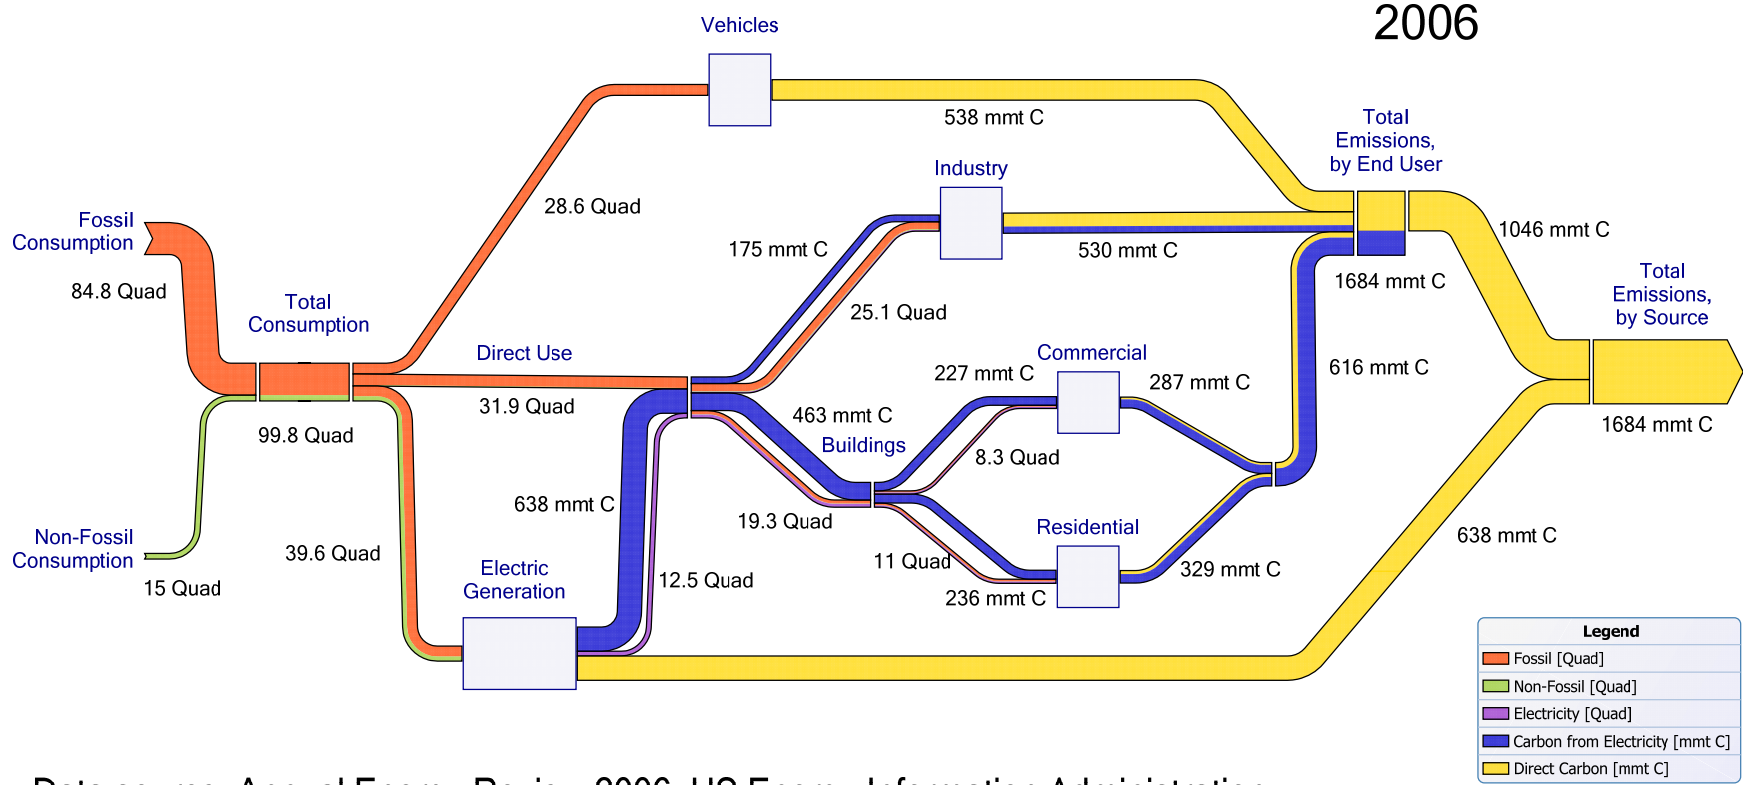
2006

Vehicles

538 mmt C

Total Emissions, by End User

Industry

28.6 Quad

175 mmt C

530 mmt C

1046 mmt C

Fossil Consumption

84.8 Quad

Total Consumption

25.1 Quad

1684 mmt C

Total Emissions, by Source

Direct Use

Commercial

227 mmt C

287 mmt C

616 mmt C

31.9 Quad

463 mmt C

99.8 Quad

Buildings

1684 mmt C

8.3 Quad

638 mmt C

19.3 Quad

Non-Fossil Consumption

39.6 Quad

Residential

638 mmt C

Electric Generation

12.5 Quad

11 Quad

329 mmt C

15 Quad

236 mmt C

| Legend |
|---|
| Fossil [Quad] |
| Non-Fossil [Quad] |
| Electricity [Quad] |
| Carbon from Electricity [mmt C] |
| Direct Carbon [mmt C] |

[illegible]